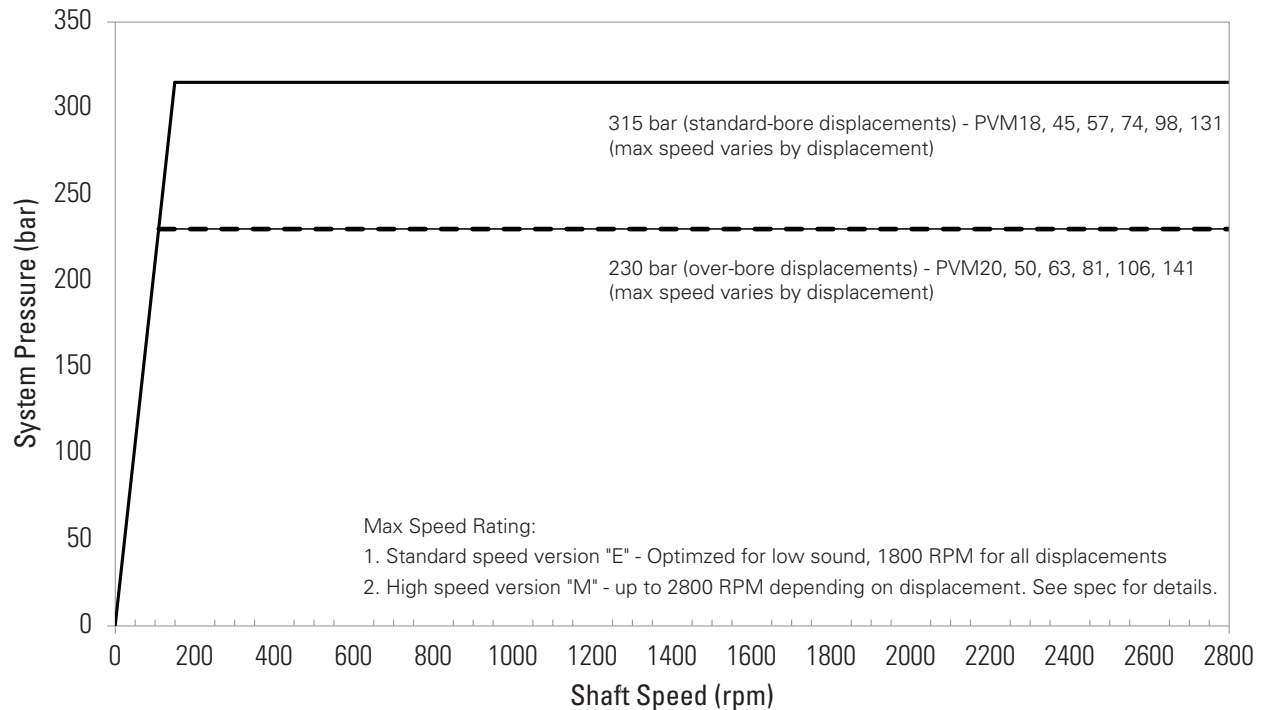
350
300
250
200
150
100
50
0
System Pressure (bar)

315 bar (standard-bore displacements) - PVM18, 45, 57, 74, 98, 131
(max speed varies by displacement)

230 bar (over-bore displacements) - PVM20, 50, 63, 81, 106, 141
(max speed varies by displacement)

Max Speed Rating:
1. Standard speed version "E" - Optimzed for low sound, 1800 RPM for all displacements
2. High speed version "M" - up to 2800 RPM depending on displacement. See spec for details.

0 200 400 600 800 1000 1200 1400 1600 1800 2000 2200 2400 2600 2800
Shaft Speed (rpm)